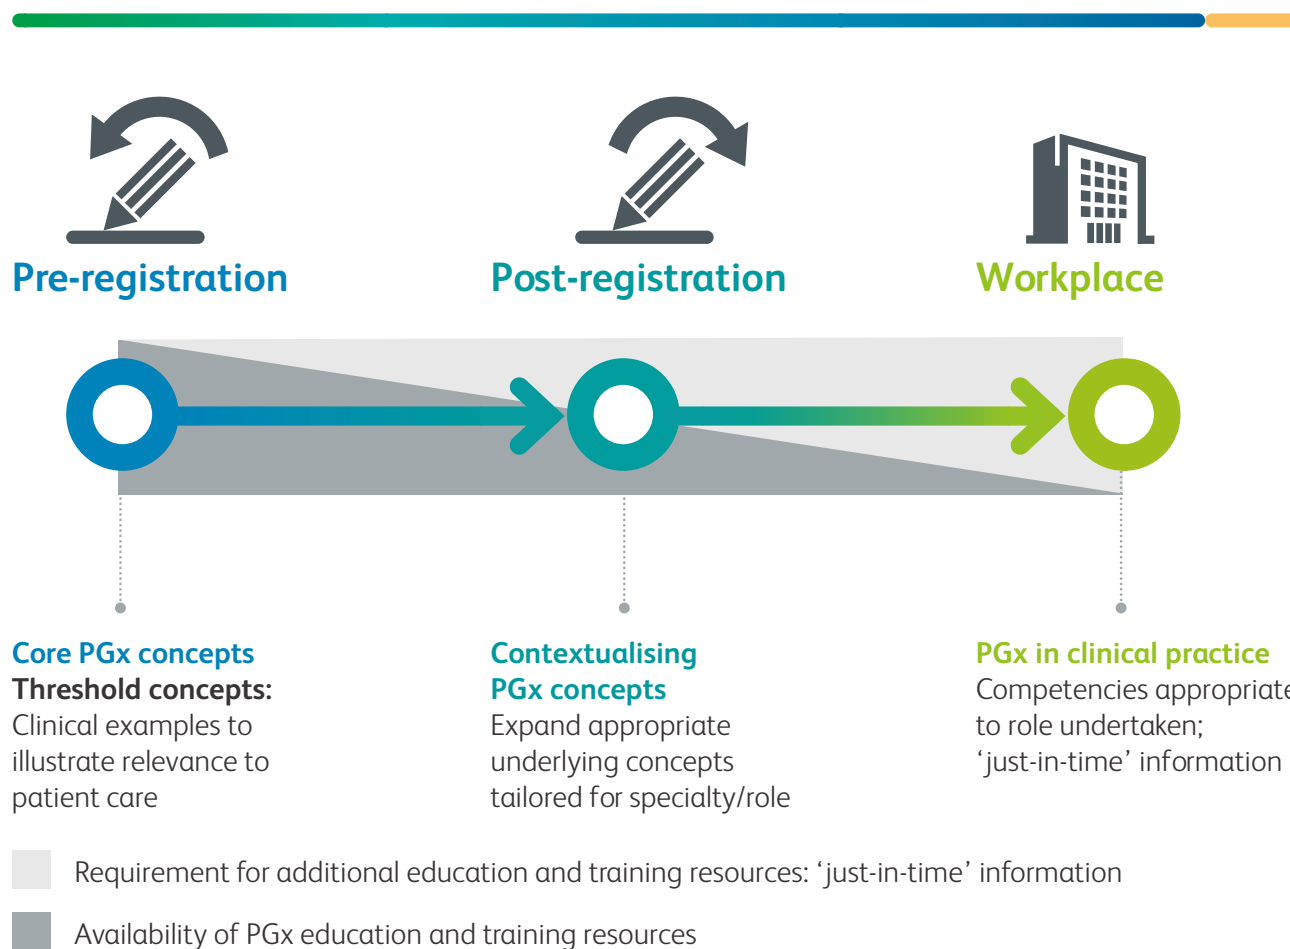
Pre-registration

Post-registration

Workplace

Core PGx concepts
Threshold concepts:
Clinical examples to illustrate relevance to patient care

Contextualising PGx concepts
Expand appropriate underlying concepts tailored for specialty/role

PGx in clinical practice
Competencies appropriate to role undertaken; 'just-in-time' information

Requirement for additional education and training resources: 'just-in-time' information

Availability of PGx education and training resources